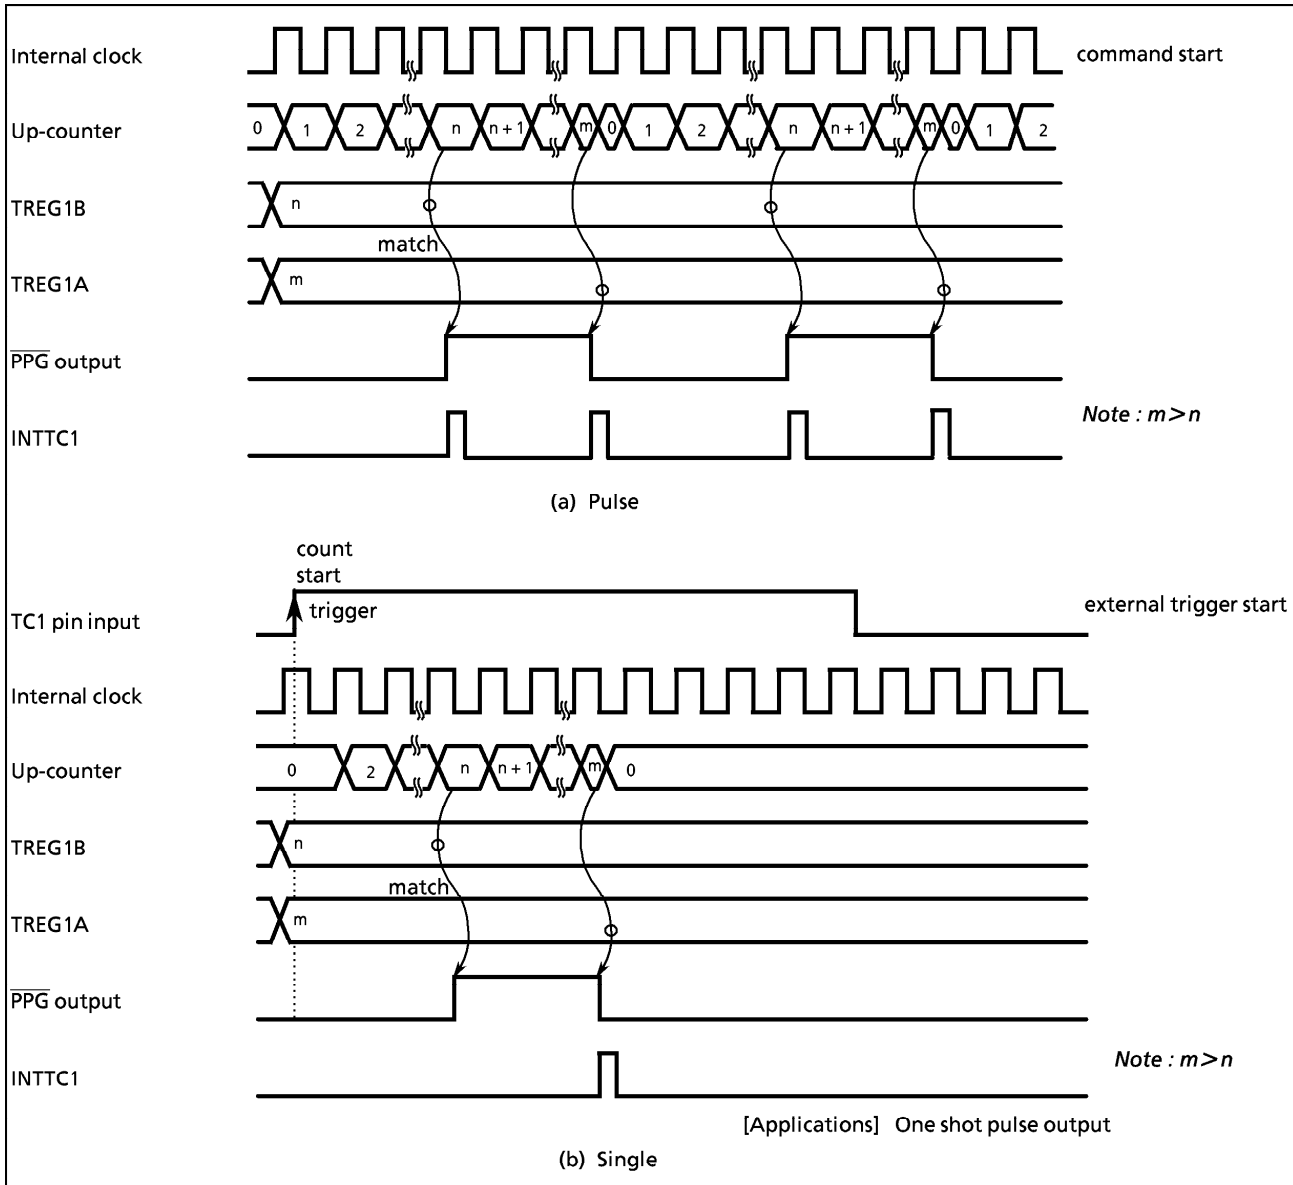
Internal clock

command start

Up-counter

0 1 2 n n + 1 m 0 1 2 n n + 1 m 0 1 2

TREG1B

n

match

TREG1A

m

$\overline{\text{PPG}}$ output

INTTC1

*Note : m > n*

(a) Pulse

count start

trigger

TC1 pin input

external trigger start

Internal clock

Up-counter

0 2 n n + 1 m 0

TREG1B

n

match

TREG1A

m

$\overline{\text{PPG}}$ output

INTTC1

*Note : m > n*

[Applications] One shot pulse output

(b) Single